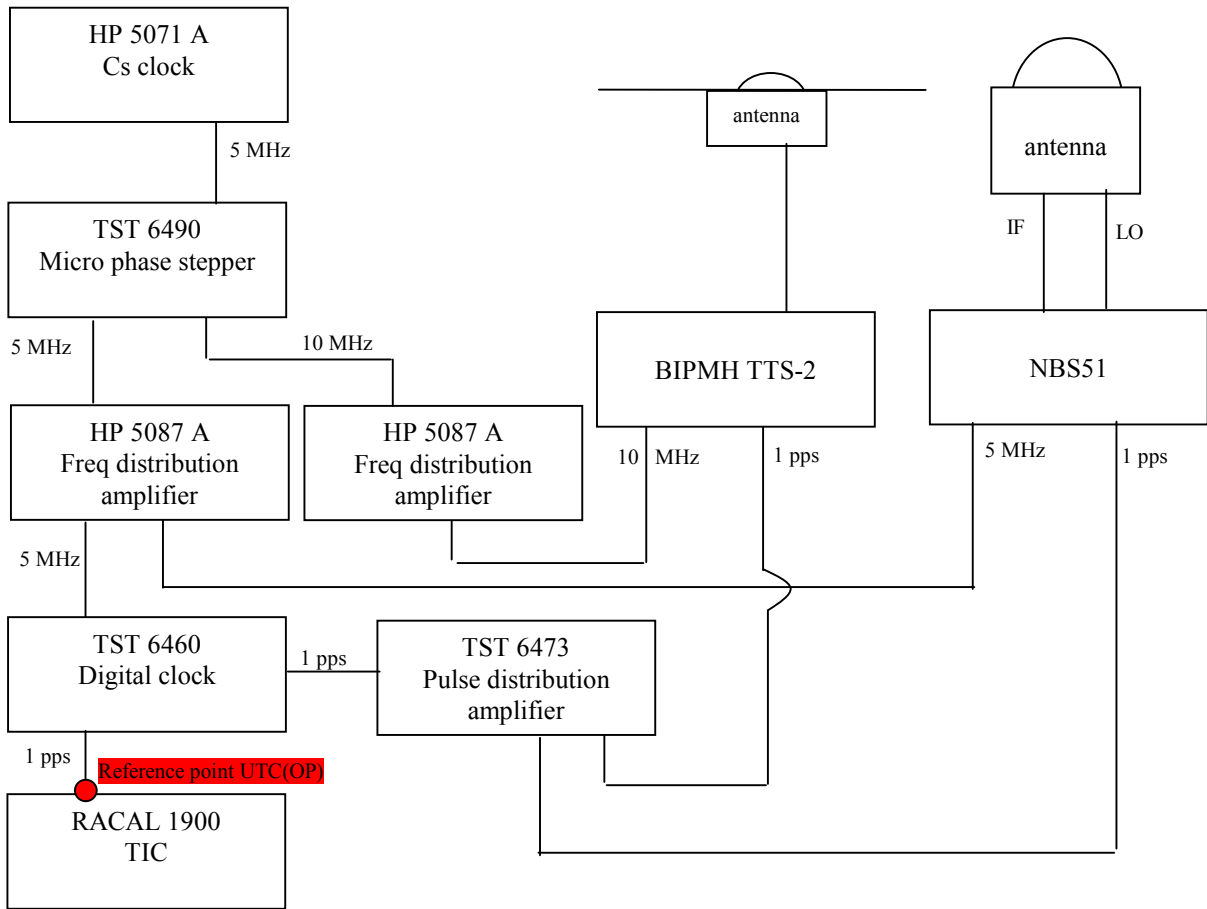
HP 5071 A
Cs clock

5 MHz

TST 6490
Micro phase stepper

antenna

antenna

IF

LO

5 MHz

10 MHz

BIPMH TTS-2

NBS51

HP 5087 A
Freq distribution amplifier

HP 5087 A
Freq distribution amplifier

10 MHz

1 pps

5 MHz

1 pps

5 MHz

TST 6460
Digital clock

1 pps

TST 6473
Pulse distribution amplifier

1 pps

Reference point UTC(OP)

RACAL 1900
TIC